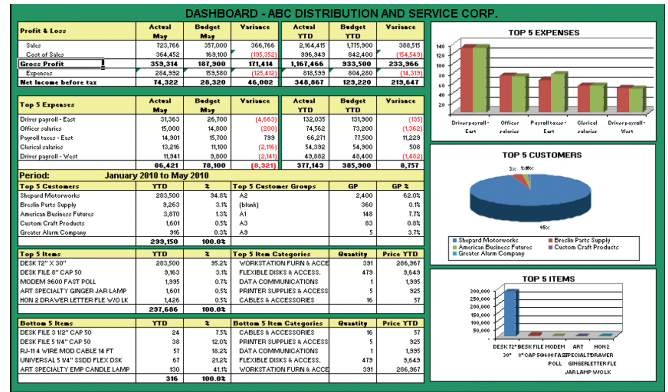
DASHBOARD - ABC DISTRIBUTION AND SERVICE CORP.

| Profit & Loss | Actual May | Budget May | Variance | Actual YTD | Budget YTD | Variance |
|---|---|---|---|---|---|---|
| Sales | 723,766 | 357,000 | 366,766 | 2,164,415 | 1,775,900 | 388,515 |
| Cost of Sales | 364,452 | 169,100 | (195,352) | 996,949 | 842,400 | (54,549) |
| Gross Profit | 359,314 | 187,900 | 171,414 | 1,167,466 | 933,500 | 233,966 |
| Expenses | 284,992 | 159,580 | (125,412) | 818,599 | 804,280 | (14,319) |
| Net income before tax | 74,322 | 28,320 | 46,002 | 348,867 | 129,220 | 219,647 |

| Top 5 Expenses | Actual May | Budget May | Variance | Actual YTD | Budget YTD | Variance |
|---|---|---|---|---|---|---|
| Driver payroll - East | 31,363 | 26,700 | (4,663) | 132,035 | 131,900 | (135) |
| Officer salaries | 15,000 | 14,800 | (200) | 74,562 | 73,200 | (1,362) |
| Payroll taxes - East | 14,901 | 15,700 | 799 | 66,271 | 77,500 | 11,229 |
| Clerical salaries | 13,216 | 11,100 | (2,116) | 54,392 | 54,900 | 508 |
| Driver payroll - West | 11,941 | 9,800 | (2,141) | 49,882 | 48,400 | (1,482) |
| | 86,421 | 78,100 | (8,321) | 377,143 | 385,900 | 8,757 |

Period: January 2010 to May 2010

| Top 5 Customers | YTD | % | Top 5 Customer Groups | GP | GP % |
|---|---|---|---|---|---|
| Shepard Motorworks | 283,500 | 34.6% | A2 | 2,400 | 62.0% |
| Breslin Parts Supply | 9,263 | 3.1% | (blank) | 360 | 0.1% |
| Americas Business Futures | 3,870 | 1.3% | A1 | 148 | 7.7% |
| Custom Craft Products | 1,601 | 0.5% | A3 | 63 | 0.8% |
| Greater Alarm Company | 316 | 0.3% | A3 | 5 | 3.7% |
| | 299,150 | 100.0% | | | |

| Top 5 Items | YTD | % | Top 5 Item Categories | Quantity | Price YTD |
|---|---|---|---|---|---|
| DESK 72" X 30" | 283,500 | 35.2% | WORKSTATION FURN & ACCE | 331 | 286,367 |
| DESK FILE 8" CAP 50 | 9,163 | 3.1% | FLEXIBLE DISKS & ACCESS. | 479 | 9,649 |
| MODEM 9600 FAST POLL | 1,995 | 0.7% | DATA COMMUNICATIONS | 1 | 1,995 |
| ART SPECIALTY GINGER JAR LAMP | 1,601 | 0.5% | PRINTER SUPPLIES & ACCESS | 5 | 925 |
| HON 2 DRAWER LETTER FLE W/O LK | 1,426 | 0.5% | CABLES & ACCESSORIES | 16 | 57 |
| | 237,686 | 100.0% | | | |

| Bottom 5 Items | YTD | % | Bottom 5 Item Categories | Quantity | Price YTD |
|---|---|---|---|---|---|
| DESK FILE 3 1/2" CAP 50 | 24 | 7.5% | CABLES & ACCESSORIES | 16 | 57 |
| DESK FILE 5 1/4" CAP 50 | 38 | 12.0% | PRINTER SUPPLIES & ACCESS | 5 | 925 |
| RJ-11 4 WIRE MOD CABLE 14 FT | 57 | 18.2% | DATA COMMUNICATIONS | 1 | 1,995 |
| UNIVERSAL 5 1/4" SSDD FLEX DSK | 67 | 21.2% | FLEXIBLE DISKS & ACCESS. | 479 | 9,649 |
| ART SPECIALTY EMP CANDLE LAMP | 130 | 41.1% | WORKSTATION FURN & ACCE | 331 | 286,367 |
| | 316 | 100.0% | | | |

TOP 5 EXPENSES
140
120
100
80
60
40
20
0
Driver payroll - East
Officer salaries
Payroll taxes - East
Clerical salaries
Driver payroll - West

TOP 5 CUSTOMERS
3%
0.6%
95%
Shepard Motorworks
Breslin Parts Supply
Americas Business Futures
Custom Craft Products
Greater Alarm Company

TOP 5 ITEMS
300,000
250,000
200,000
150,000
100,000
50,000
0
DESK 72" X 30"
DESK FILE 8" CAP 50
MODEM 9600 FAST POLL
ART SPECIALTY GINGER JAR LAMP
HON 2 DRAWER LETTER FLE W/O LK